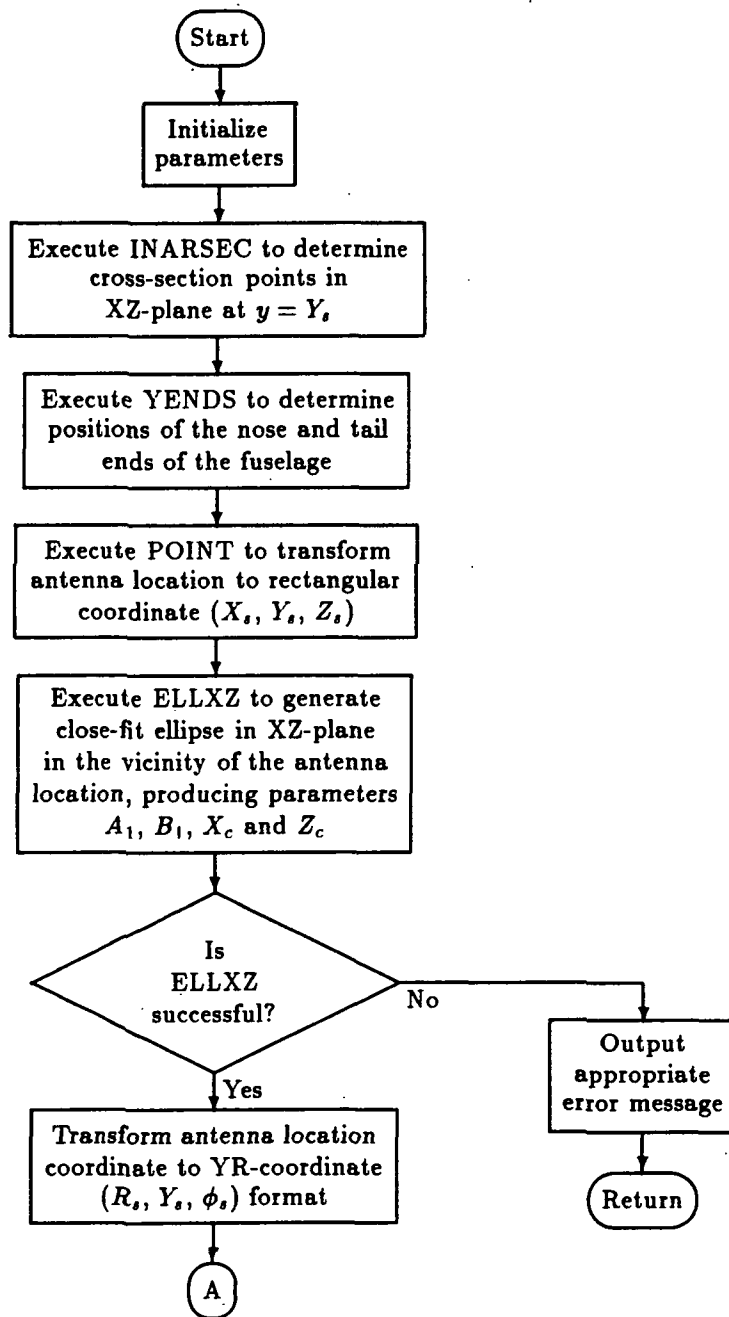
Start

Initialize parameters

Execute INARSEC to determine cross-section points in XZ-plane at $y = Y_s$

Execute YENDS to determine positions of the nose and tail ends of the fuselage

Execute POINT to transform antenna location to rectangular coordinate $(X_s, Y_s, Z_s)$

Execute ELLXZ to generate close-fit ellipse in XZ-plane in the vicinity of the antenna location, producing parameters $A_1$, $B_1$, $X_c$ and $Z_c$

Is ELLXZ successful?

No

Output appropriate error message

Return

Yes

Transform antenna location coordinate to YR-coordinate $(R_s, Y_s, \phi_s)$ format

A